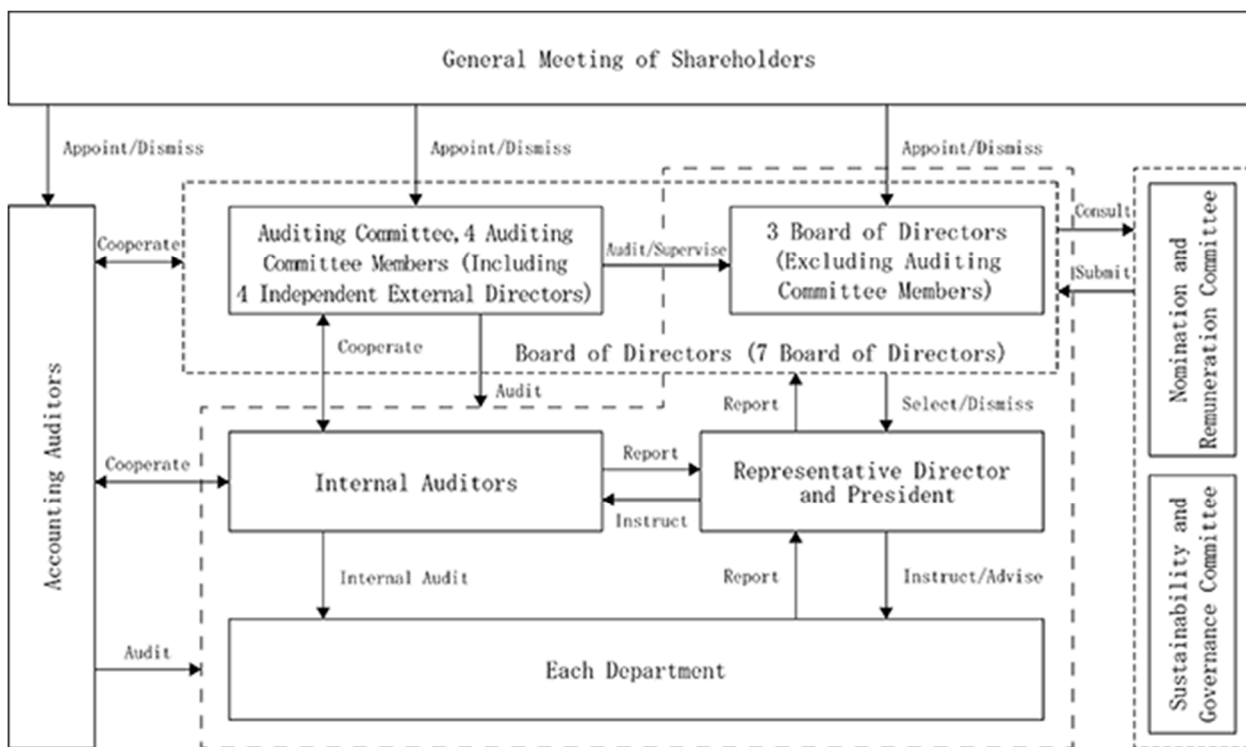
General Meeting of Shareholders

Appoint/Dismiss

Appoint/Dismiss

Appoint/Dismiss

Accounting Auditors

Cooperate

Auditing Committee,4 Auditing Committee Members (Including 4 Independent External Directors)

Audit/Supervise

3 Board of Directors (Excluding Auditing Committee Members)

Consult

Submit

Nomination and Remuneration Committee

Cooperate

Board of Directors (7 Board of Directors)

Audit

Report

Select/Dismiss

Cooperate

Internal Auditors

Report

Instruct

Representative Director and President

Internal Audit

Report

Instruct/Advise

Audit

Each Department

Sustainability and Governance Committee